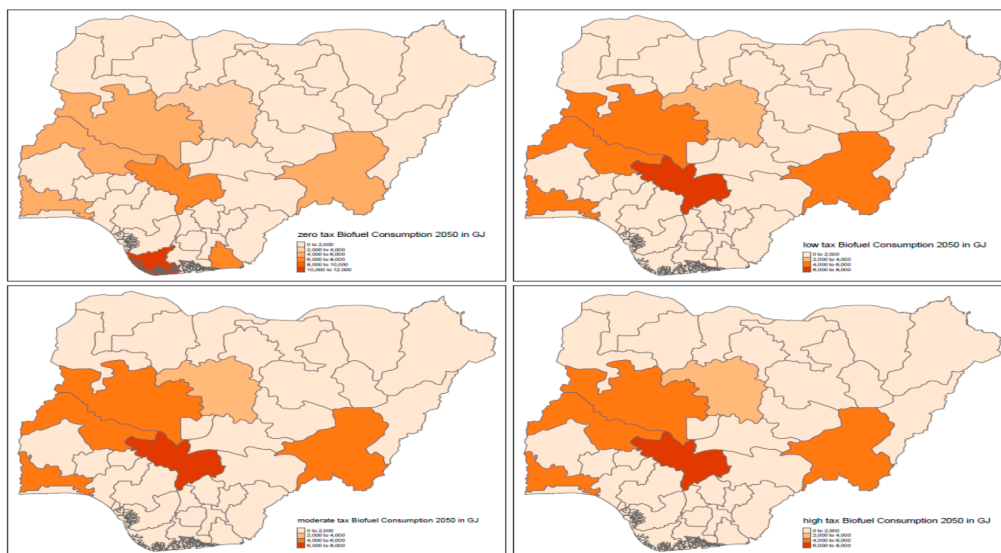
zero tax Biofuel Consumption 2050 in GJ
0 to 2,000
2,000 to 4,000
4,000 to 6,000
6,000 to 8,000
8,000 to 10,000
10,000 to 12,000

low tax Biofuel Consumption 2050 in GJ
0 to 2,000
2,000 to 4,000
4,000 to 6,000
6,000 to 8,000

moderate tax Biofuel Consumption 2050 in GJ
0 to 2,000
2,000 to 4,000
4,000 to 6,000
6,000 to 8,000

high tax Biofuel Consumption 2050 in GJ
0 to 2,000
2,000 to 4,000
4,000 to 6,000
6,000 to 8,000